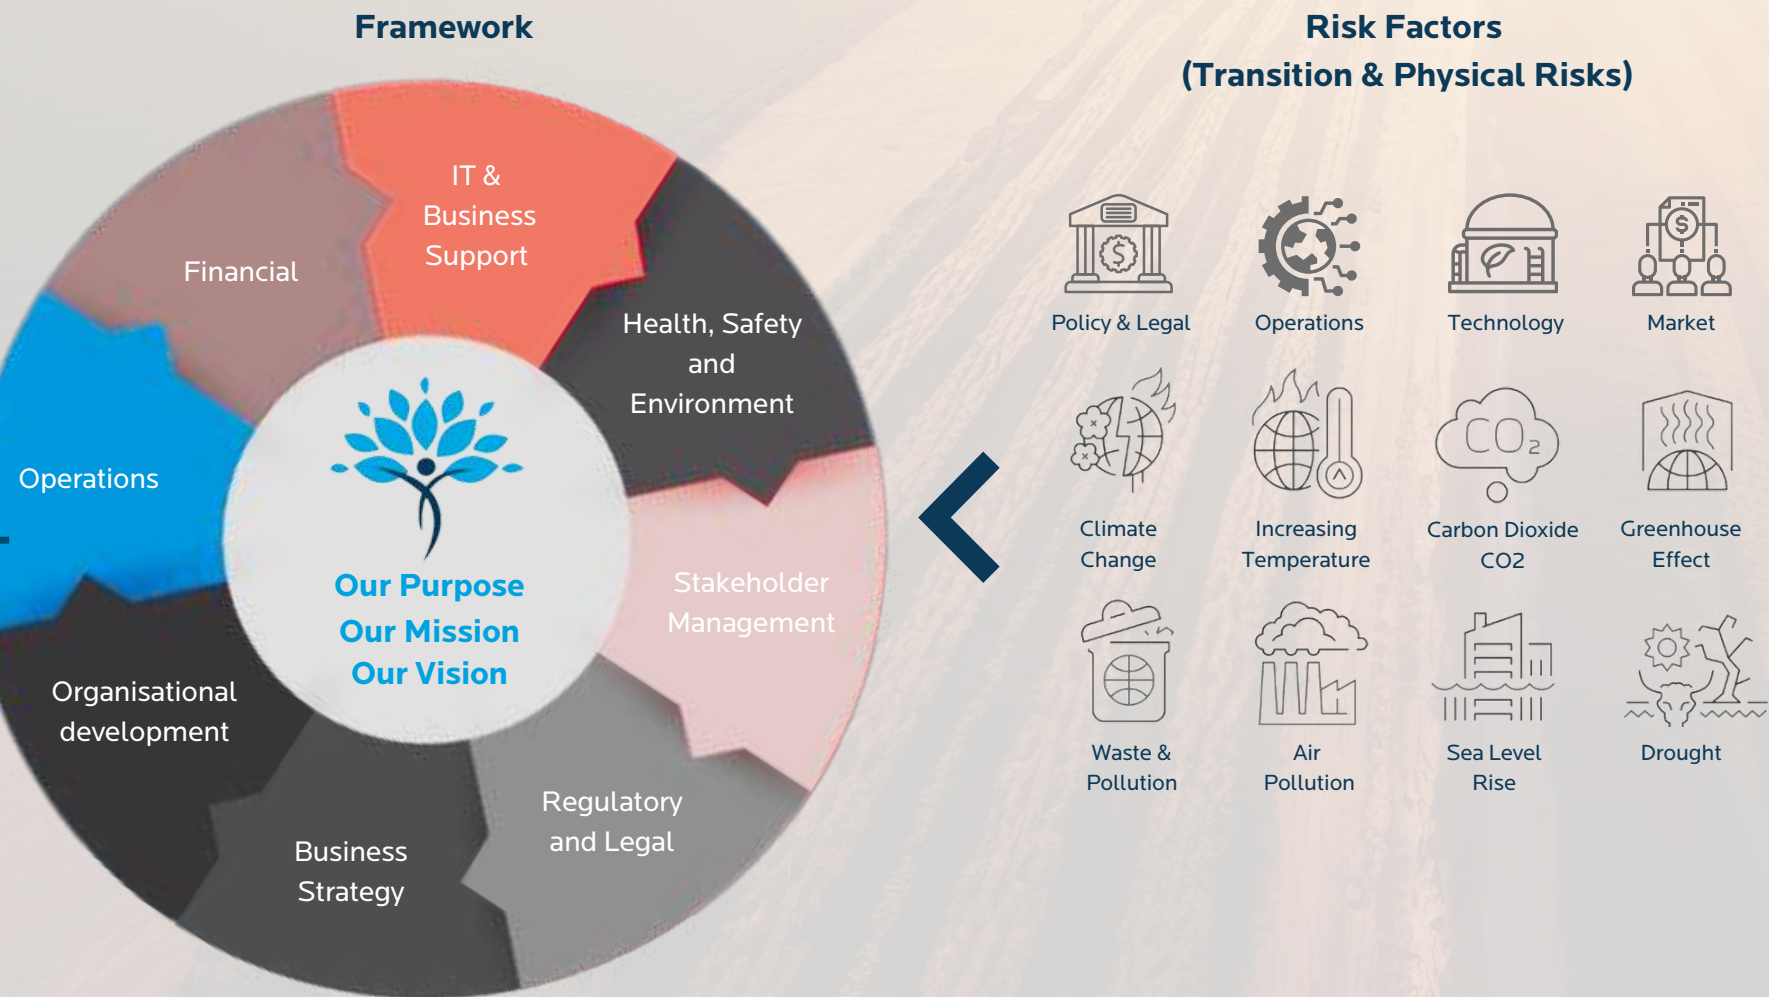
Framework

IT & Business Support

Financial

Health, Safety and Environment

Operations

Stakeholder Management

Organisational development

Business Strategy

Regulatory and Legal

Our Purpose
Our Mission
Our Vision

Risk Factors
(Transition & Physical Risks)

Policy & Legal

Operations

Technology

Market

Climate Change

Increasing Temperature

$CO_2$

Carbon Dioxide CO2

Greenhouse Effect

Waste & Pollution

Air Pollution

Sea Level Rise

Drought